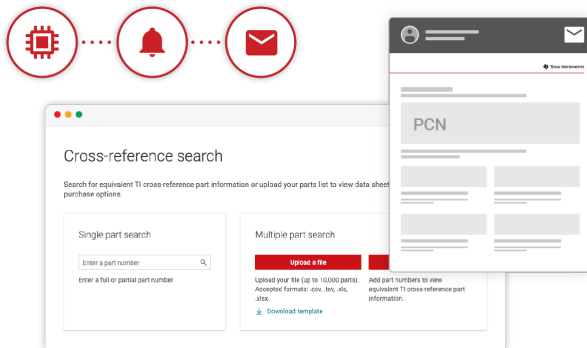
Texas Instruments

PCN

Cross-reference search

Search for equivalent TI cross-reference part information or upload your parts list to view data sheet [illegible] purchase options.

Single part search

Enter a part number

Enter a full or partial part number

Multiple part search

Upload a file

Upload your file (up to 10,000 parts). Accepted formats: .csv, .tsv, .xls, .xlsx.

Download template

Add part numbers to view equivalent TI cross-reference part information.